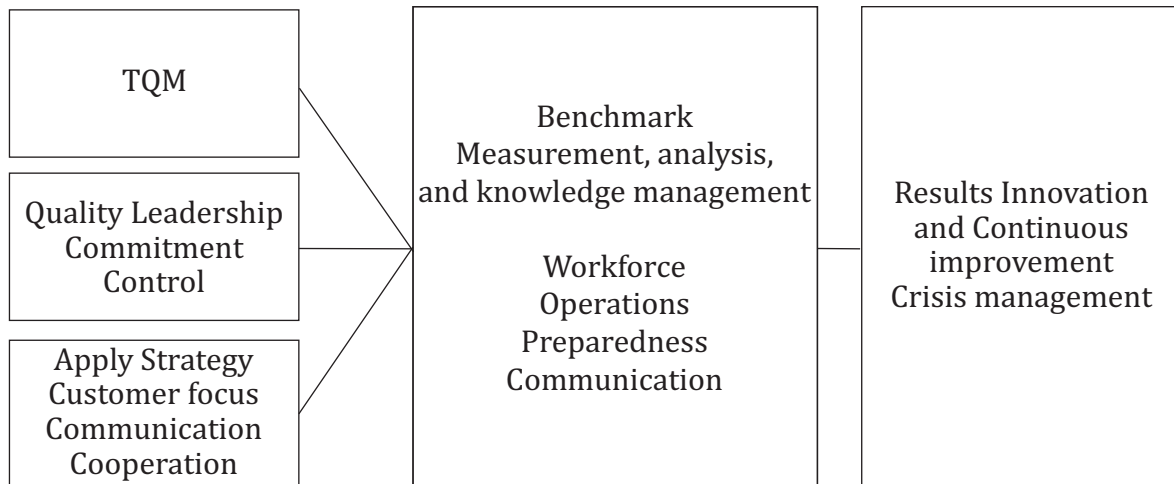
TQM

Quality Leadership
Commitment
Control

Apply Strategy
Customer focus
Communication
Cooperation

Benchmark
Measurement, analysis, and knowledge management

Workforce
Operations
Preparedness
Communication

Results Innovation and Continuous improvement
Crisis management